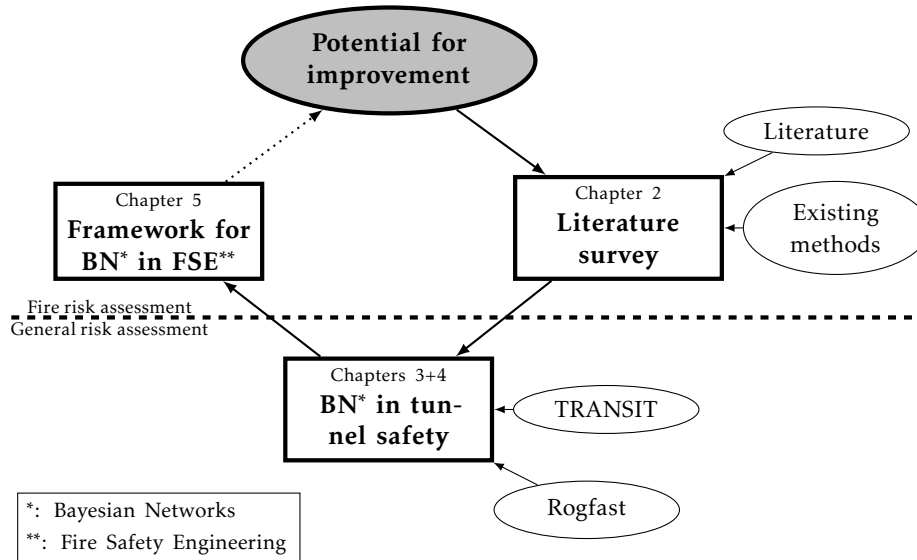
Potential for improvement

Literature

Chapter 5
Framework for BN* in FSE**

Chapter 2
Literature survey

Existing methods

Fire risk assessment
General risk assessment

Chapters 3+4
BN* in tunnel safety

TRANSIT

Rogfast

*: Bayesian Networks
**: Fire Safety Engineering